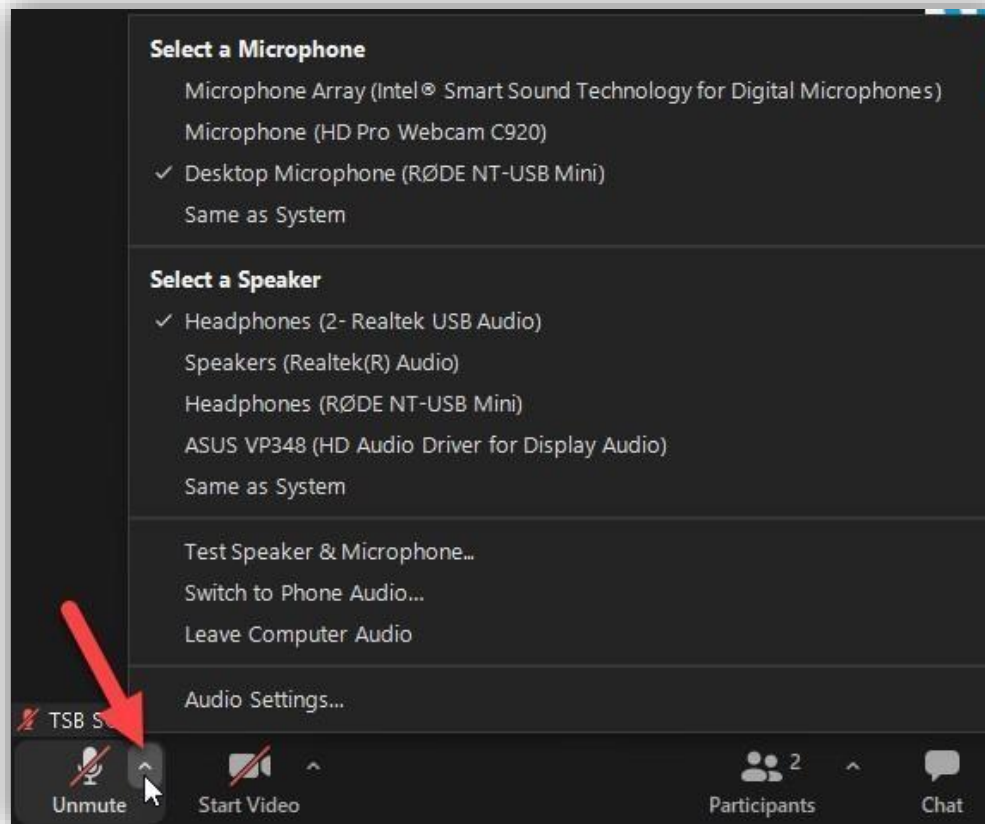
Select a Microphone
Microphone Array (Intel® Smart Sound Technology for Digital Microphones)
Microphone (HD Pro Webcam C920)
✓ Desktop Microphone (RØDE NT-USB Mini)
Same as System

Select a Speaker
✓ Headphones (2- Realtek USB Audio)
Speakers (Realtek(R) Audio)
Headphones (RØDE NT-USB Mini)
ASUS VP348 (HD Audio Driver for Display Audio)
Same as System

Test Speaker & Microphone...
Switch to Phone Audio...
Leave Computer Audio

Audio Settings...

TSB S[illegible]

Unmute
Start Video
2
Participants
Chat